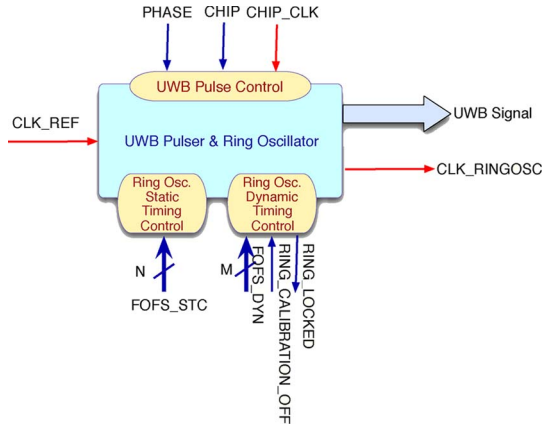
PHASE
CHIP
CHIP_CLK
UWB Pulse Control
CLK_REF
UWB Pulser & Ring Oscillator
UWB Signal
CLK_RINGOSC
Ring Osc. Static Timing Control
Ring Osc. Dynamic Timing Control
N
FOFS_STC
M
FOFS_DYN
RING_CALIBRATION_OFF
RING_LOCKED